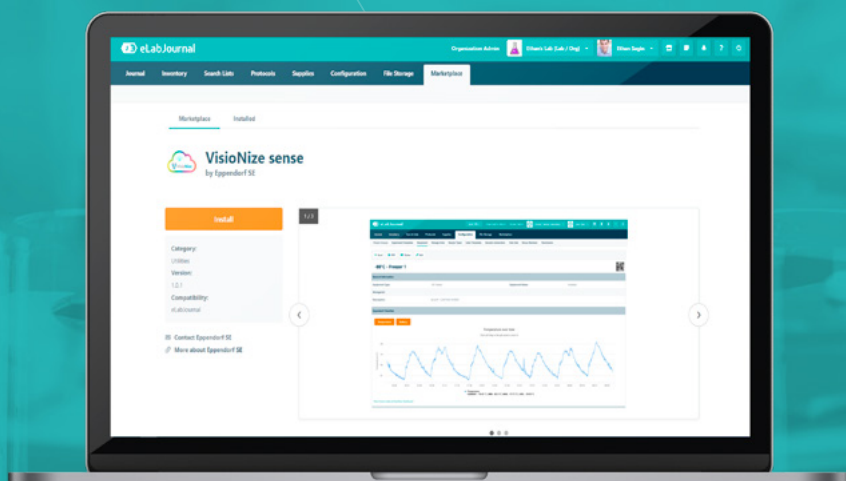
eLabJournal

Organization Admin

Eltan's Lab (Lab / Org)

Eltan Sagie

Journal Inventory Search Lists Protocols Supplies Configuration File Storage Marketplace

Marketplace Installed

VisioNize sense
by Eppendorf SE

Install

Category:
Utilities
Version:
1.0.1
Compatibility:
eLabJournal

Contact Eppendorf SE
More about Eppendorf SE

1 / 3

-80°C - Freezer 1

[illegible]